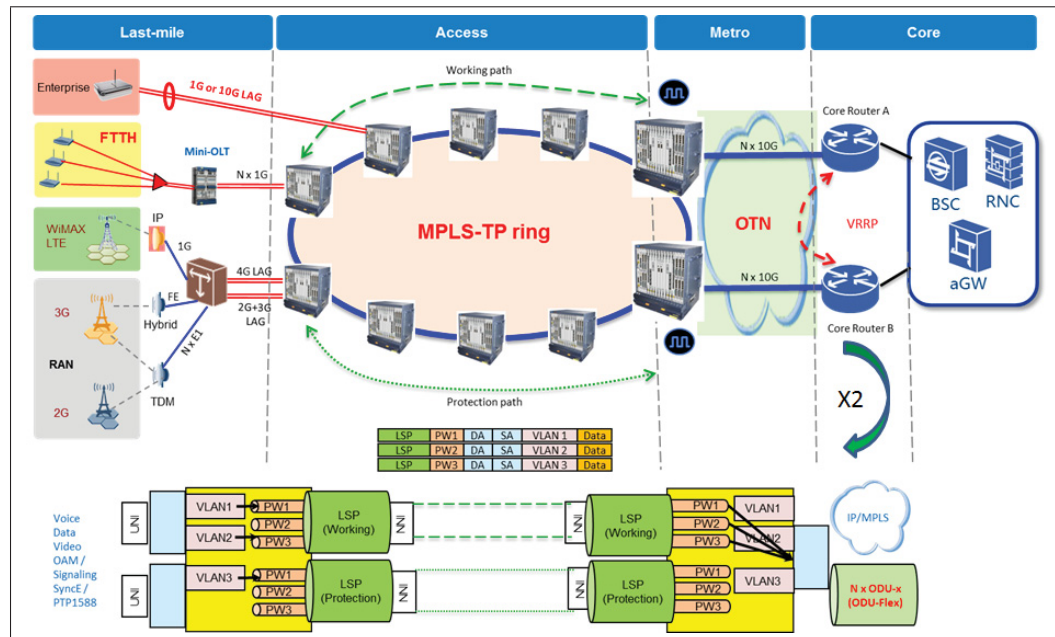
Last-mile

Access

Metro

Core

Enterprise

1G or 10G LAG

Working path

FTTH

Mini-OLT

N x 1G

N x 10G

Core Router A

BSC

RNC

WiMAX
LTE

IP

1G

MPLS-TP ring

OTN

VRRP

aGW

4G LAG

N x 10G

3G

FE

Hybrid

2G+3G
LAG

Core Router B

RAN

N x E1

TDM

X2

2G

Protection path

| LSP | PW1 | DA | SA | VLAN 1 | Data |
|---|---|---|---|---|---|
| LSP | PW2 | DA | SA | VLAN 2 | Data |
| LSP | PW3 | DA | SA | VLAN 3 | Data |

Voice
Data
Video
OAM /
Signaling
SyncE /
PTP1588

UNI

VLAN1

PW1

PW2

VLAN2

PW3

LSP
(Working)

NNI

NNI

LSP
(Working)

PW1

VLAN1

PW2

PW3

VLAN2

IP/MPLS

UNI

VLAN3

PW1

PW2

PW3

LSP
(Protection)

NNI

NNI

LSP
(Protection)

PW1

PW2

PW3

VLAN3

N x ODU-x
(ODU-Flex)